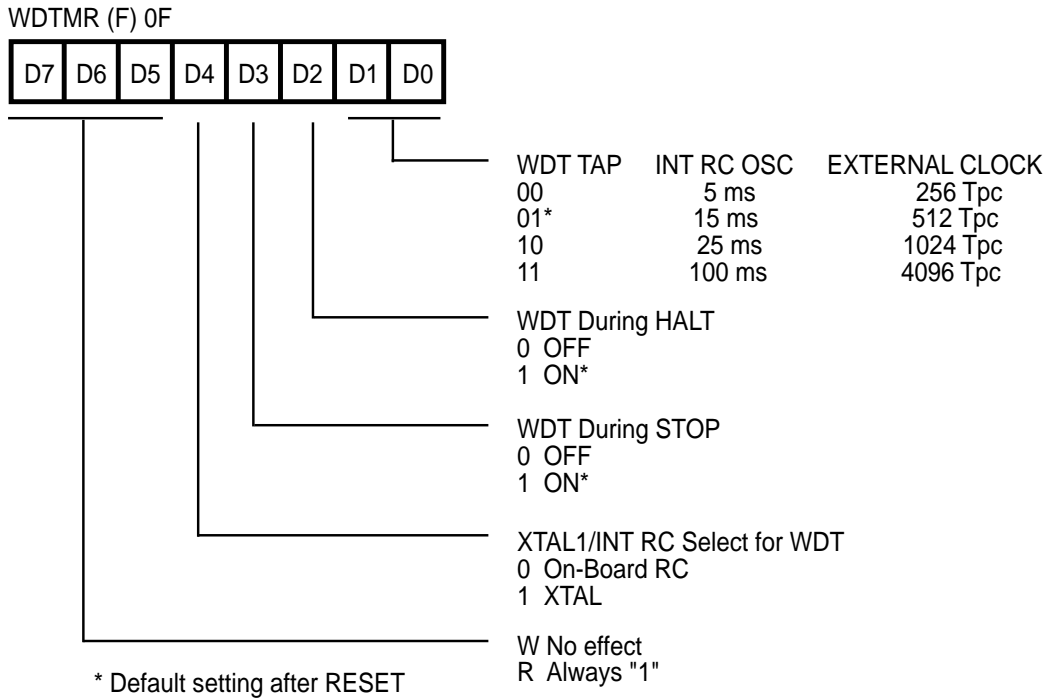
WDTMR (F) 0F

| D7 | D6 | D5 | D4 | D3 | D2 | D1 | D0 |
|---|---|---|---|---|---|---|---|

| WDT TAP | INT RC OSC | EXTERNAL CLOCK |
|---|---|---|
| 00 | 5 ms | 256 Tpc |
| 01* | 15 ms | 512 Tpc |
| 10 | 25 ms | 1024 Tpc |
| 11 | 100 ms | 4096 Tpc |

WDT During HALT
0 OFF
1 ON*

WDT During STOP
0 OFF
1 ON*

XTAL1/INT RC Select for WDT
0 On-Board RC
1 XTAL

W No effect
R Always "1"

* Default setting after RESET